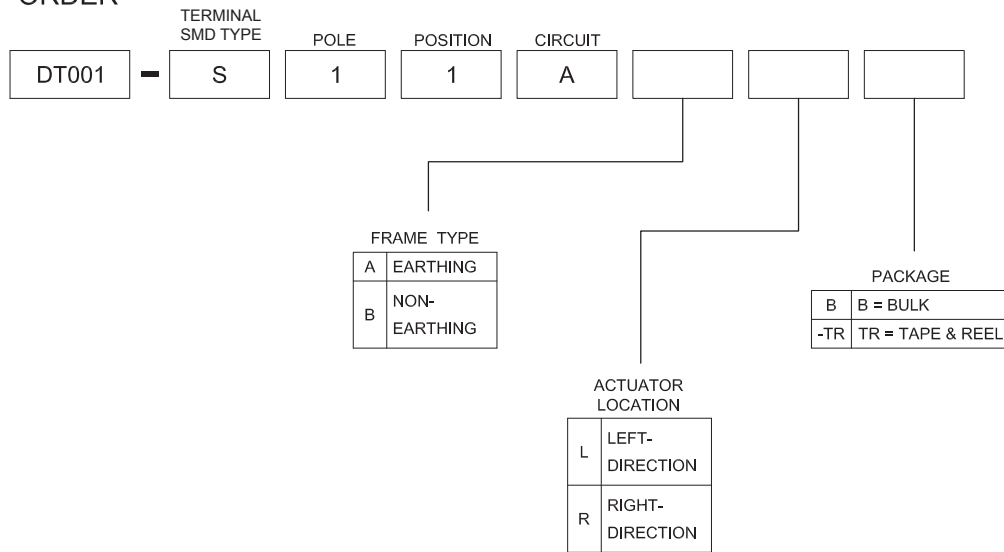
ORDER

TERMINAL SMD TYPE

POLE

POSITION

CIRCUIT

DT001 - S 1 1 A

FRAME TYPE

| A | EARTHING |
|---|---|
| B | NON-EARTHING |

ACTUATOR LOCATION

| L | LEFT-DIRECTION |
|---|---|
| R | RIGHT-DIRECTION |

PACKAGE

| B | B = BULK |
|---|---|
| -TR | TR = TAPE & REEL |